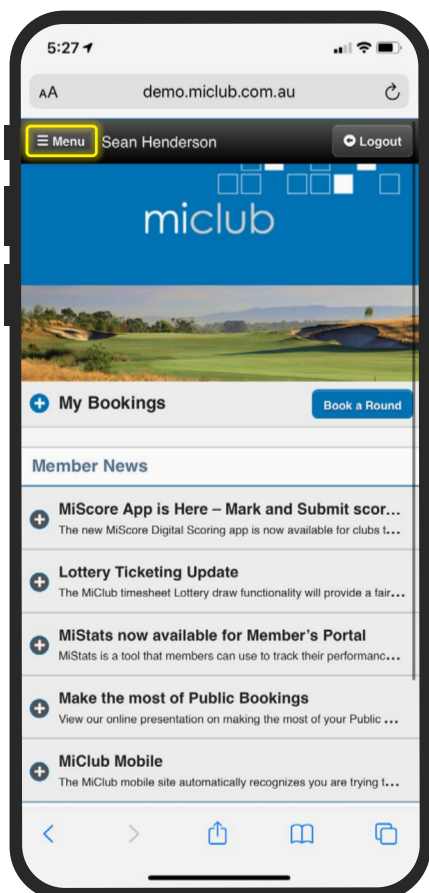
5:27

AA demo.miclub.com.au

☰ Menu Sean Henderson Logout

miclub

My Bookings

Book a Round

Member News

MiScore App is Here – Mark and Submit scor...
The new MiScore Digital Scoring app is now available for clubs t...

Lottery Ticketing Update
The MiClub timesheet Lottery draw functionality will provide a fair...

MiStats now available for Member's Portal
MiStats is a tool that members can use to track their performanc...

Make the most of Public Bookings
View our online presentation on making the most of your Public ...

MiClub Mobile
The MiClub mobile site automatically recognizes you are trying t...